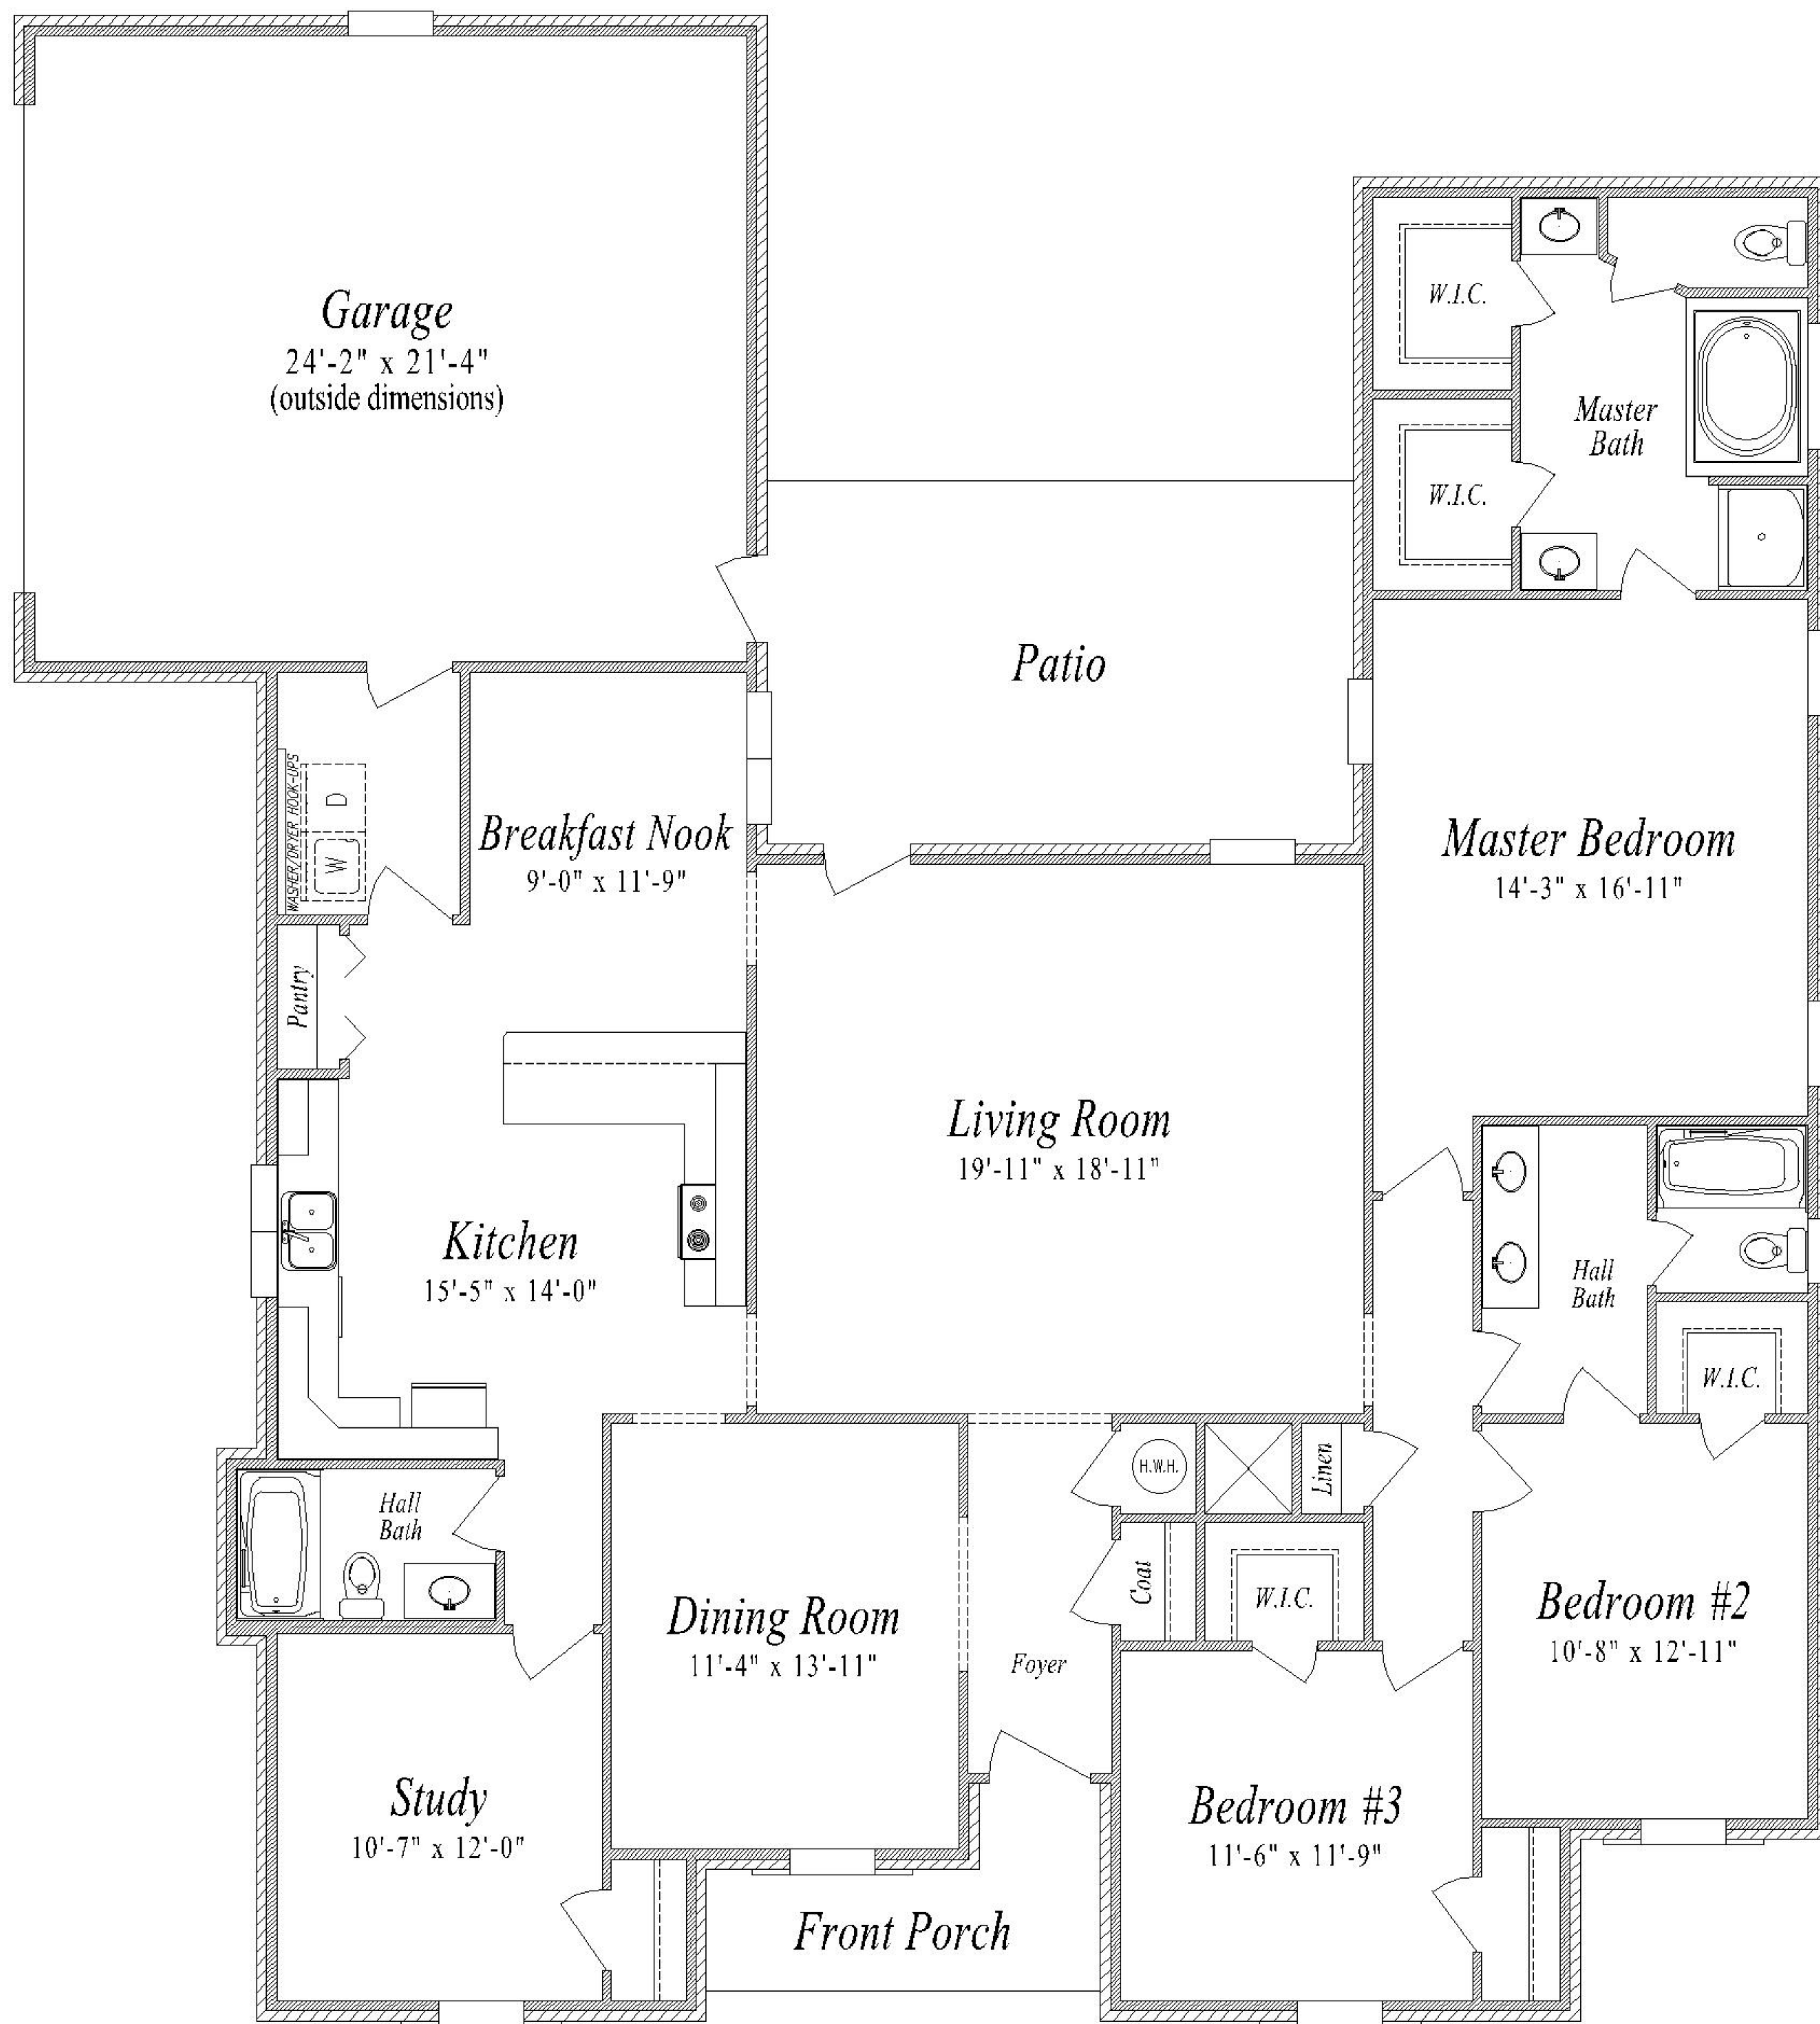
Garage
24'-2" x 21'-4"
(outside dimensions)

W.I.C.

W.I.C.

Master Bath

Patio

WASHER/DRYER HOOK-UPS
D
W

Breakfast Nook
9'-0" x 11'-9"

Master Bedroom
14'-3" x 16'-11"

Pantry

Living Room
19'-11" x 18'-11"

Kitchen
15'-5" x 14'-0"

Hall Bath

W.I.C.

H.W.H.

Linen

Hall Bath

Coat

W.I.C.

Dining Room
11'-4" x 13'-11"

Foyer

Bedroom #2
10'-8" x 12'-11"

Study
10'-7" x 12'-0"

Bedroom #3
11'-6" x 11'-9"

Front Porch